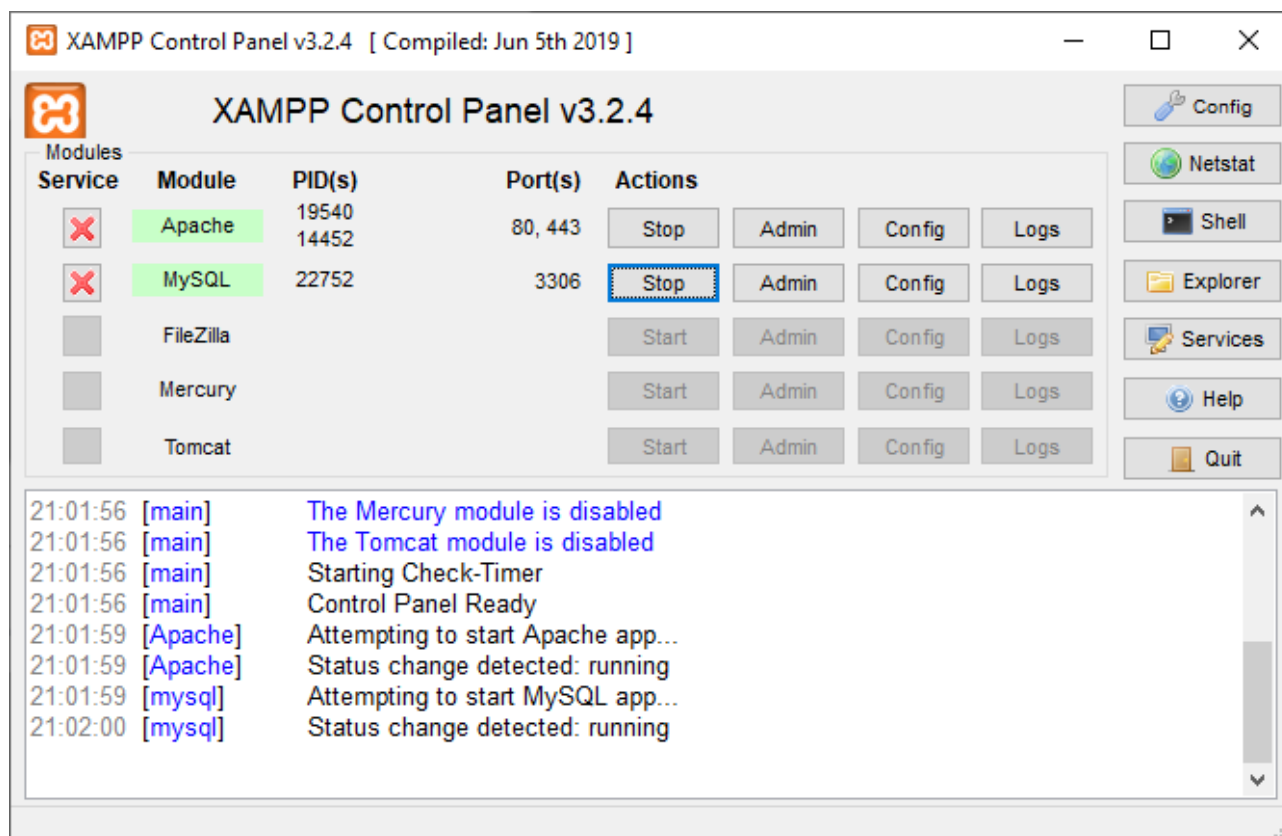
XAMPP Control Panel v3.2.4 [ Compiled: Jun 5th 2019 ]

XAMPP Control Panel v3.2.4

Modules

| Service | Module | PID(s) | Port(s) | Actions | | | |
|---|---|---|---|---|---|---|---|
| | Apache | 19540 14452 | 80, 443 | Stop | Admin | Config | Logs |
| | MySQL | 22752 | 3306 | Stop | Admin | Config | Logs |
| | FileZilla | | | Start | Admin | Config | Logs |
| | Mercury | | | Start | Admin | Config | Logs |
| | Tomcat | | | Start | Admin | Config | Logs |

Config
Netstat
Shell
Explorer
Services
Help
Quit

21:01:56 [main] The Mercury module is disabled
21:01:56 [main] The Tomcat module is disabled
21:01:56 [main] Starting Check-Timer
21:01:56 [main] Control Panel Ready
21:01:59 [Apache] Attempting to start Apache app...
21:01:59 [Apache] Status change detected: running
21:01:59 [mysql] Attempting to start MySQL app...
21:02:00 [mysql] Status change detected: running